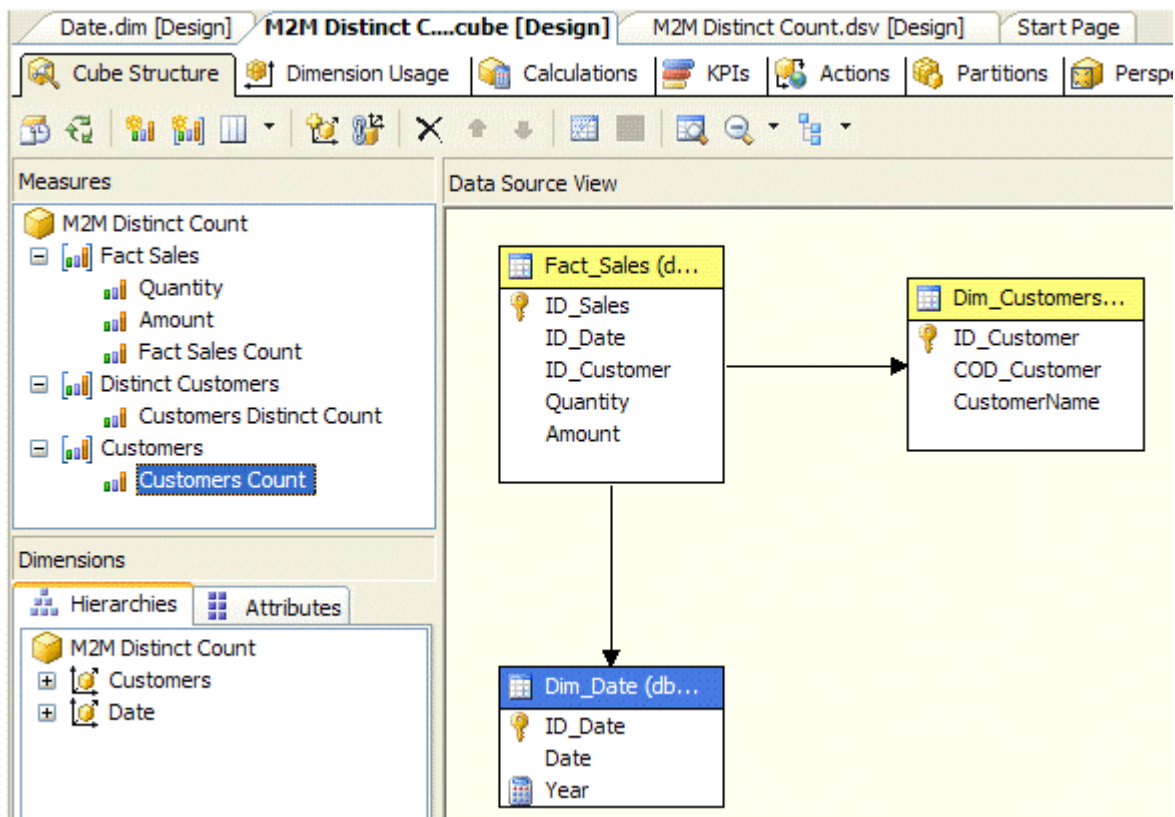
Date.dim [Design] M2M Distinct C....cube [Design] M2M Distinct Count.dsv [Design] Start Page

Cube Structure Dimension Usage Calculations KPIs Actions Partitions Persp

Measures

M2M Distinct Count
Fact Sales
Quantity
Amount
Fact Sales Count
Distinct Customers
Customers Distinct Count
Customers
Customers Count

Dimensions

Hierarchies Attributes

M2M Distinct Count
Customers
Date

Data Source View

Fact_Sales (d...
ID_Sales
ID_Date
ID_Customer
Quantity
Amount

Dim_Customers...
ID_Customer
COD_Customer
CustomerName

Dim_Date (db...
ID_Date
Date
Year